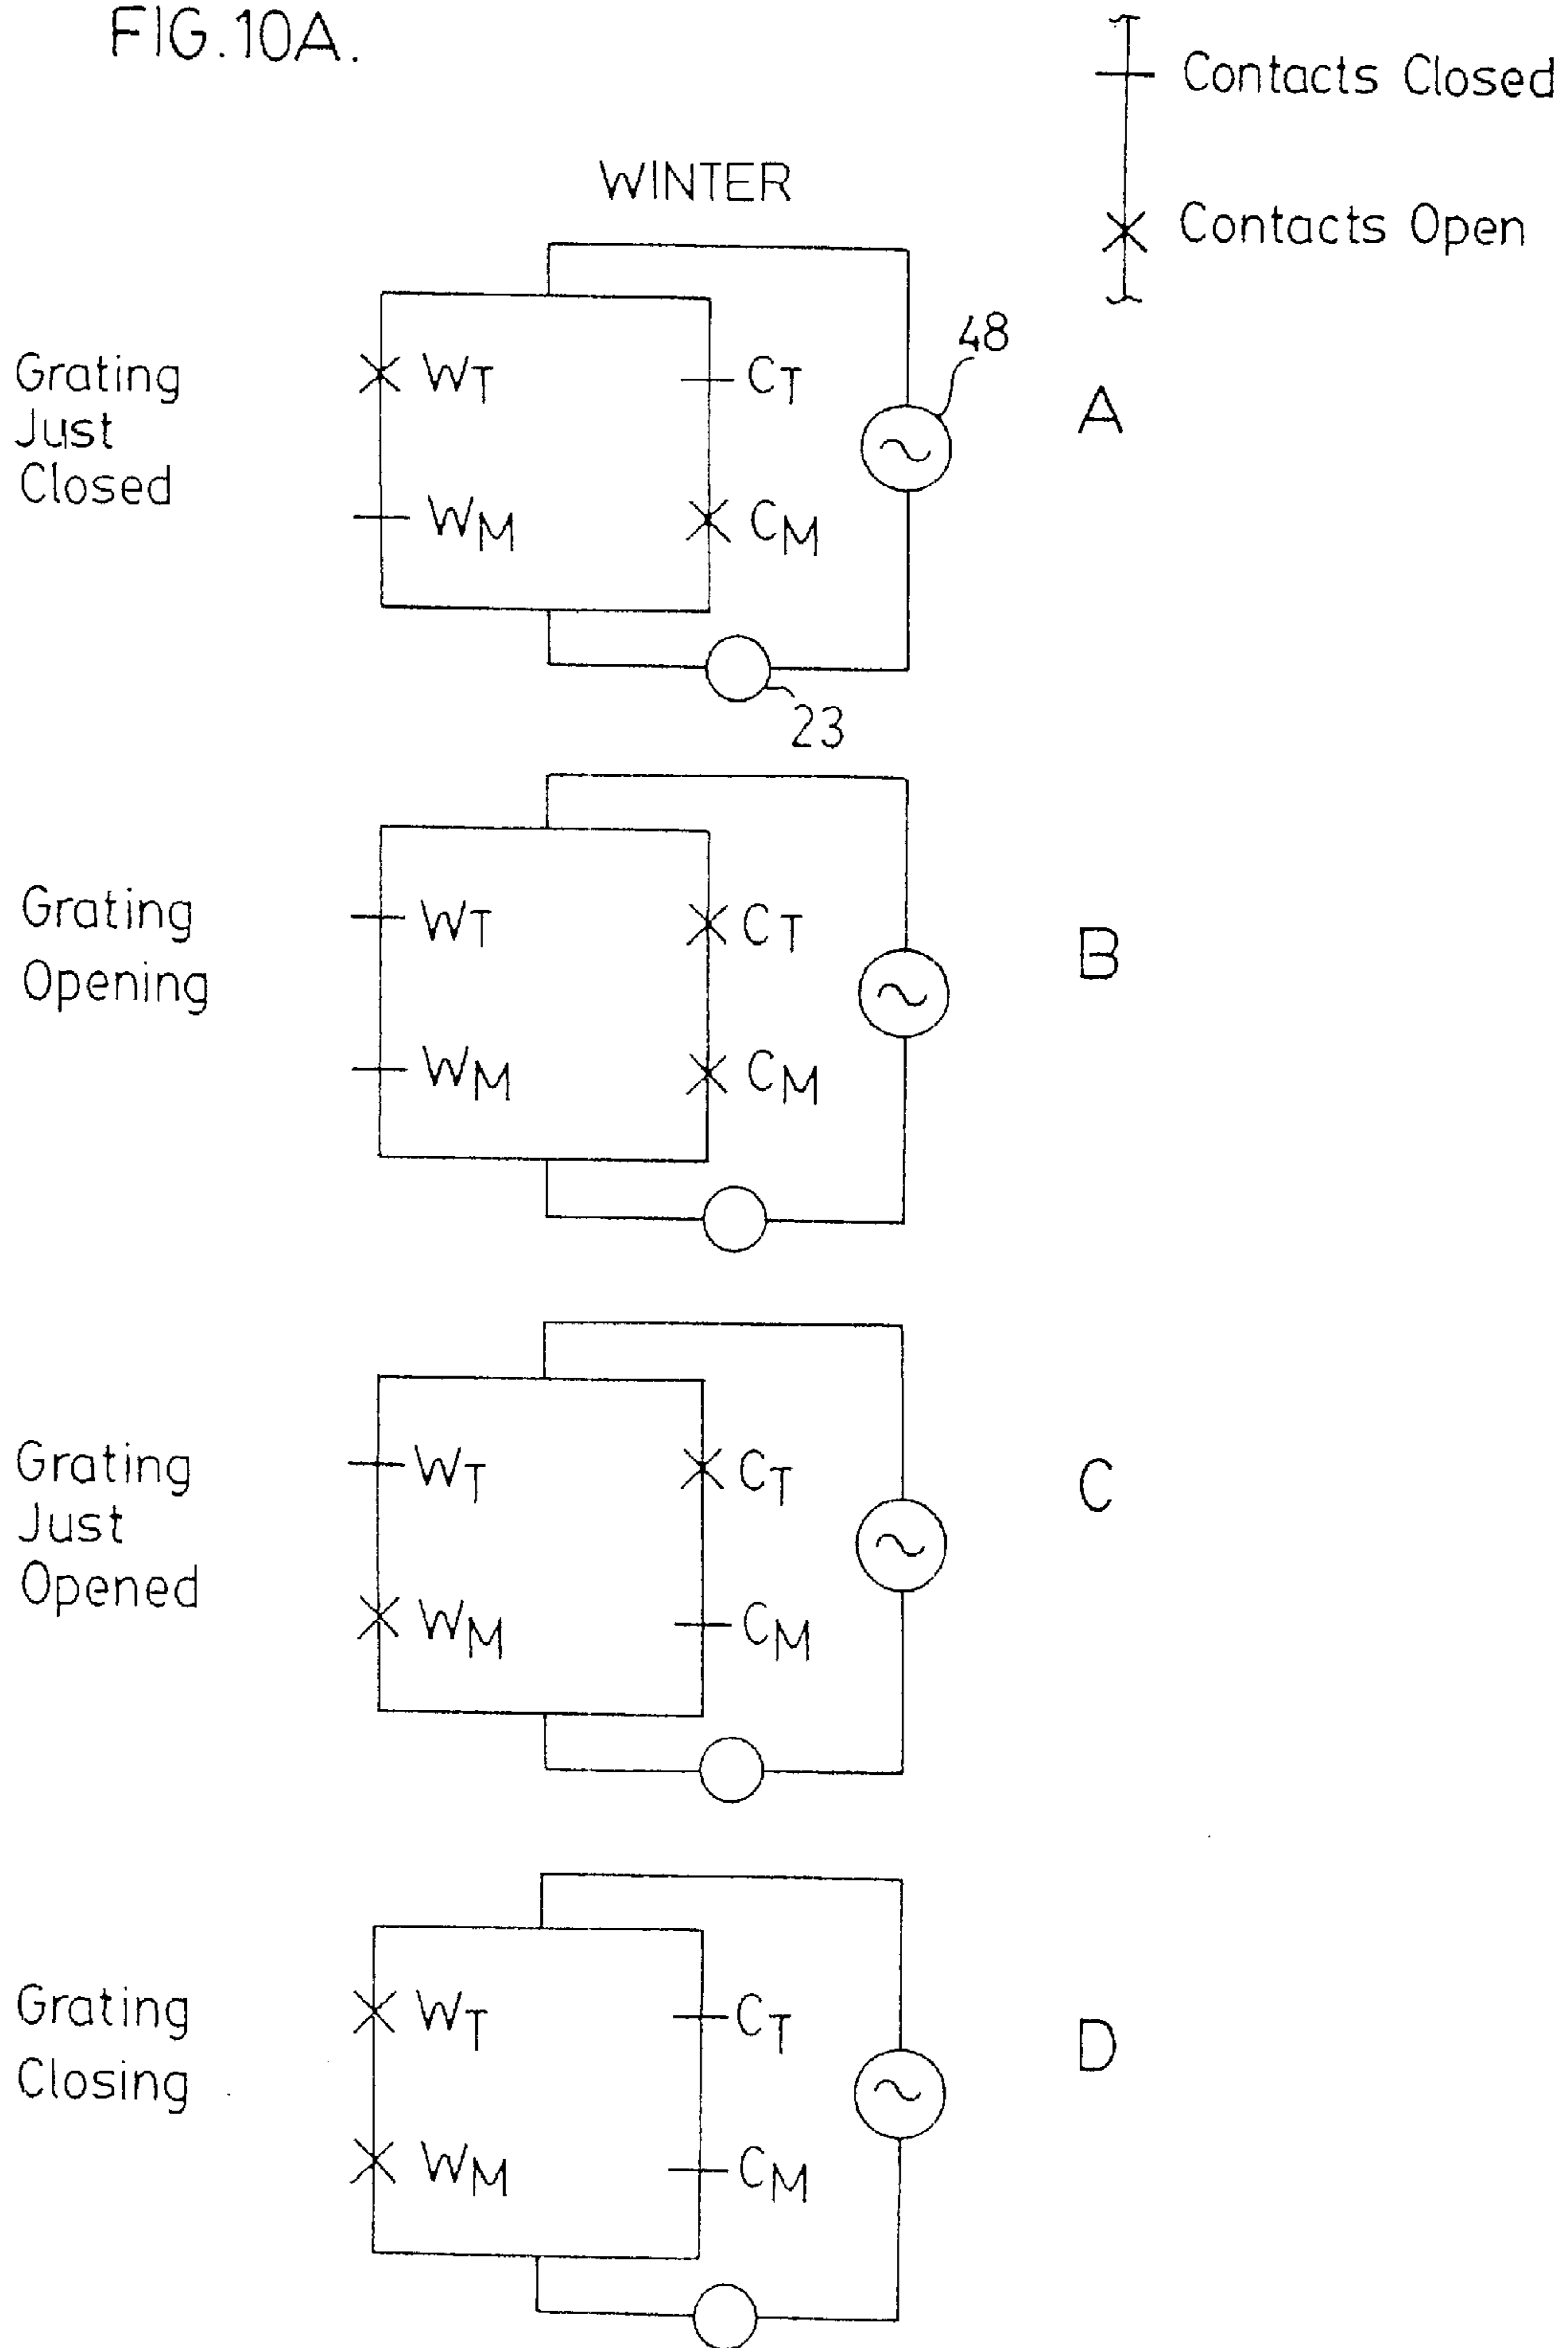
FIG.10A.

Contacts Closed

Contacts Open

WINTER

Grating Just Closed

$W_T$

$C_T$

48

A

$W_M$

$C_M$

23

Grating Opening

$W_T$

$C_T$

B

$W_M$

$C_M$

Grating Just Opened

$W_T$

$C_T$

C

$W_M$

$C_M$

Grating Closing

$W_T$

$C_T$

D

$W_M$

$C_M$